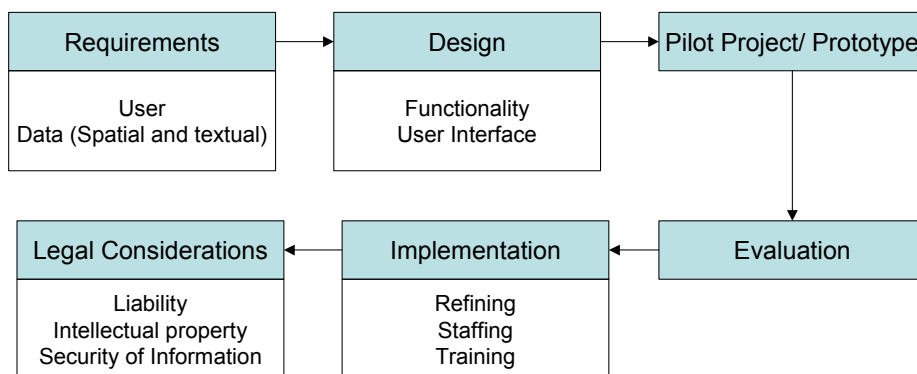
Requirements

User
Data (Spatial and textual)

Design

Functionality
User Interface

Pilot Project/ Prototype

Evaluation

Implementation

Refining
Staffing
Training

Legal Considerations

Liability
Intellectual property
Security of Information